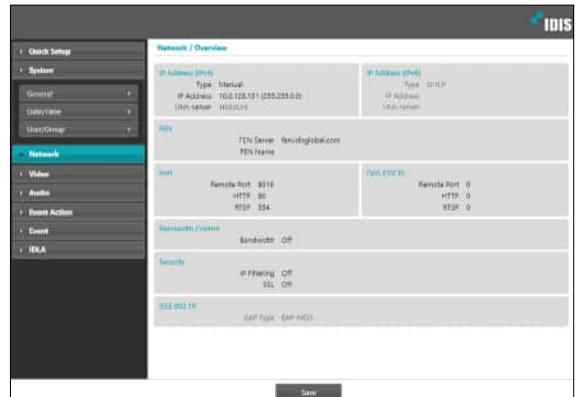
IDIS

Quick Setup
System
General
Date/Time
User/Group
Network
Video
Audio
Event Action
Event
IDLA

Network / Overview

IP Address (IPv4)
Type Manual
IP Address 10.0.128.131 (255.255.0.0)
DNS Server 10.0.0.5

IP Address (IPv6)
Type DHCP
IP Address
DNS Server

FEN
FEN Server fen.idisglobal.com
FEN Name

Port
Remote Port 8016
HTTP 80
RTSP 554

QoS (DSCP)
Remote Port 0
HTTP 0
RTSP 0

Bandwidth Control
Bandwidth Off

Security
IP Filtering Off
SSL Off

IEEE 802.1X
EAP Type EAP-MD5

Save